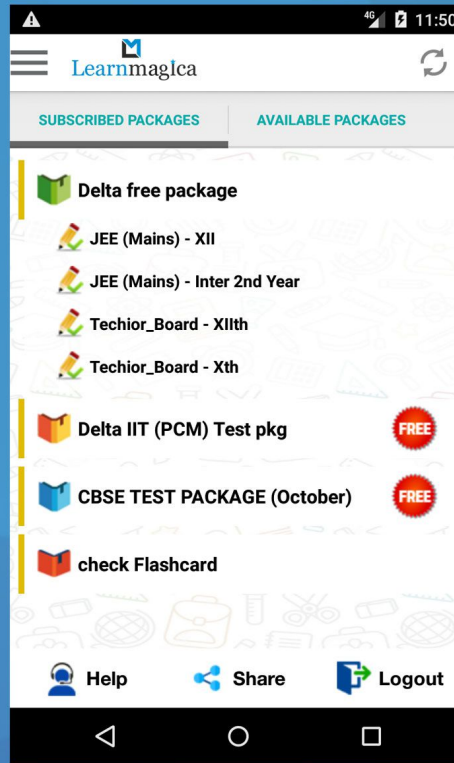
4G 11:50

Learnmagica

SUBSCRIBED PACKAGES

AVAILABLE PACKAGES

Delta free package

JEE (Mains) - XII

JEE (Mains) - Inter 2nd Year

Techior_Board - XIIth

Techior_Board - Xth

Delta IIT (PCM) Test pkg

FREE

CBSE TEST PACKAGE (October)

FREE

check Flashcard

Help

Share

Logout